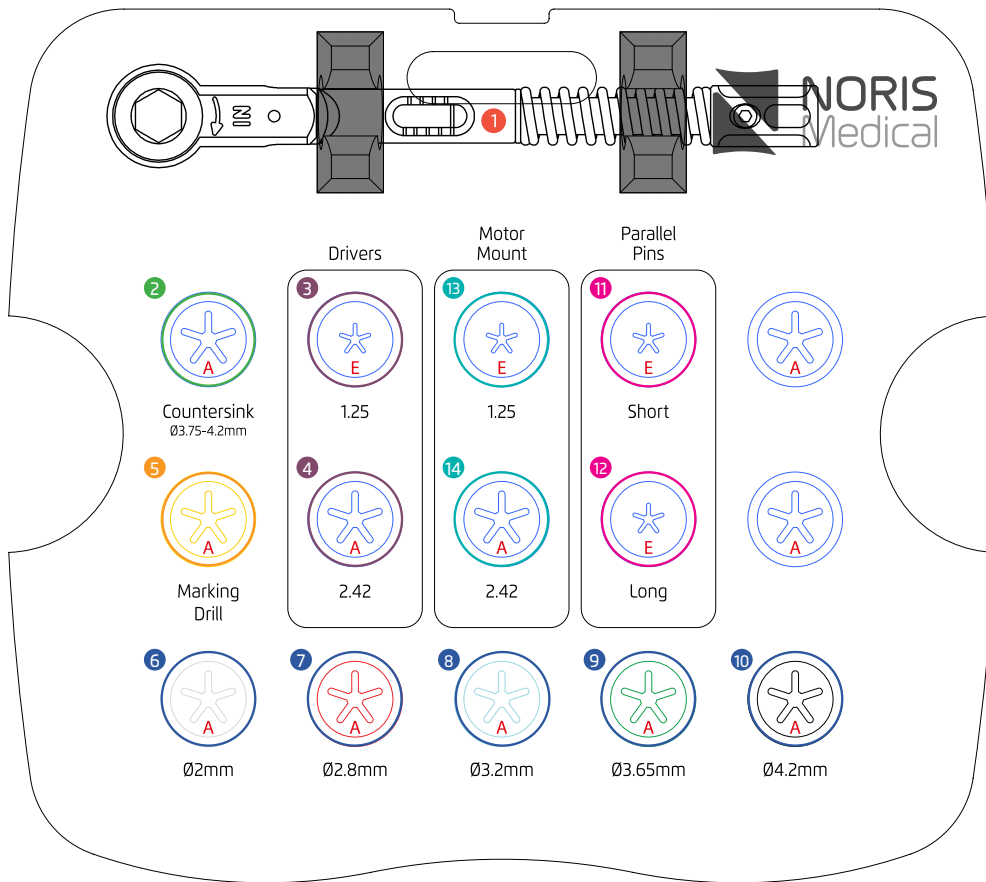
IN

1

NORIS
Medical

Drivers

Motor
Mount

Parallel
Pins

2
A
Countersink
Ø3.75-4.2mm

3
E
1.25

13
E
1.25

11
E
Short

A

5
A
Marking
Drill

4
A
2.42

14
A
2.42

12
E
Long

A

6
A
Ø2mm

7
A
Ø2.8mm

8
A
Ø3.2mm

9
A
Ø3.65mm

10
A
Ø4.2mm